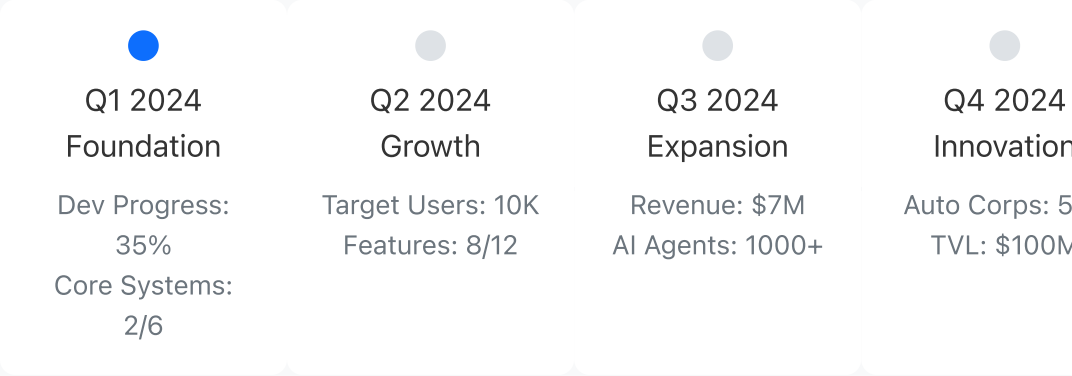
Q1 2024
Foundation

Dev Progress: 35%
Core Systems: 2/6

Q2 2024
Growth

Target Users: 10K
Features: 8/12

Q3 2024
Expansion

Revenue: $7M
AI Agents: 1000+

Q4 2024
Innovatio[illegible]

Auto Corps: 5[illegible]
TVL: $100M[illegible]